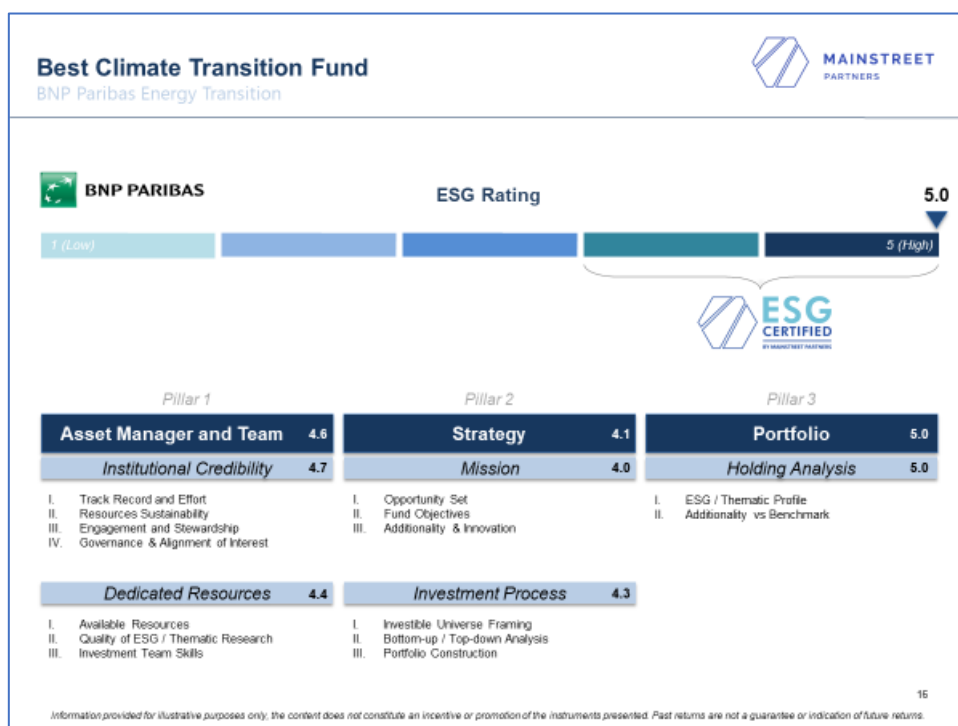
Best Climate Transition Fund
BNP Paribas Energy Transition

MAINSTREET
PARTNERS

BNP PARIBAS

ESG Rating

5.0

1 (Low)

5 (High)

ESG
CERTIFIED
BY MAINSTREET PARTNERS

Pillar 1

Asset Manager and Team 4.6

Institutional Credibility 4.7

I. Track Record and Effort
II. Resources Sustainability
III. Engagement and Stewardship
IV. Governance & Alignment of Interest

Dedicated Resources 4.4

I. Available Resources
II. Quality of ESG / Thematic Research
III. Investment Team Skills

Pillar 2

Strategy 4.1

Mission 4.0

I. Opportunity Set
II. Fund Objectives
III. Additionality & Innovation

Investment Process 4.3

I. Investible Universe Framing
II. Bottom-up / Top-down Analysis
III. Portfolio Construction

Pillar 3

Portfolio 5.0

Holding Analysis 5.0

I. ESG / Thematic Profile
II. Additionality vs Benchmark

15

Information provided for illustrative purposes only, the content does not constitute an incentive or promotion of the instruments presented. Past returns are not a guarantee or indication of future returns.